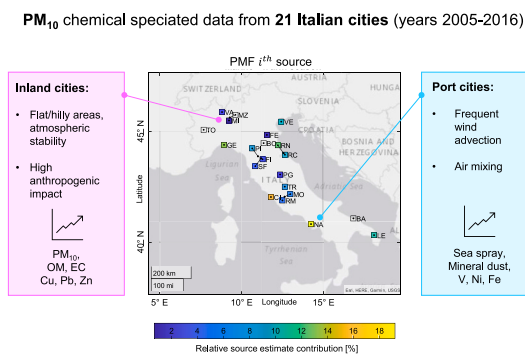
$PM_{10}$ chemical speciated data from 21 Italian cities (years 2005-2016)

Inland cities:

- Flat/hilly areas, atmospheric stability
- High anthropogenic impact

$PM_{10}$, OM, EC Cu, Pb, Zn

PMF $i^{th}$ source

AUSTRIA HUNGARY SLOVENIA CROATIA BOSNIA AND HERZEGOVINA Tyrrhenian Sea

VA CMZ MI TO VE FE BO GE RN PI FI AC SF PG TR CI MO RM NA BA LE

45° N 40° N Latitude 5° E 10° E 15° E 20° E Longitude

200 km 100 mi

Esri, HERE, Garmin, USGS

2 4 6 8 10 12 14 16 18

Relative source estimate contribution [%]

Port cities:

- Frequent wind advection
- Air mixing

Sea spray, Mineral dust, V, Ni, Fe